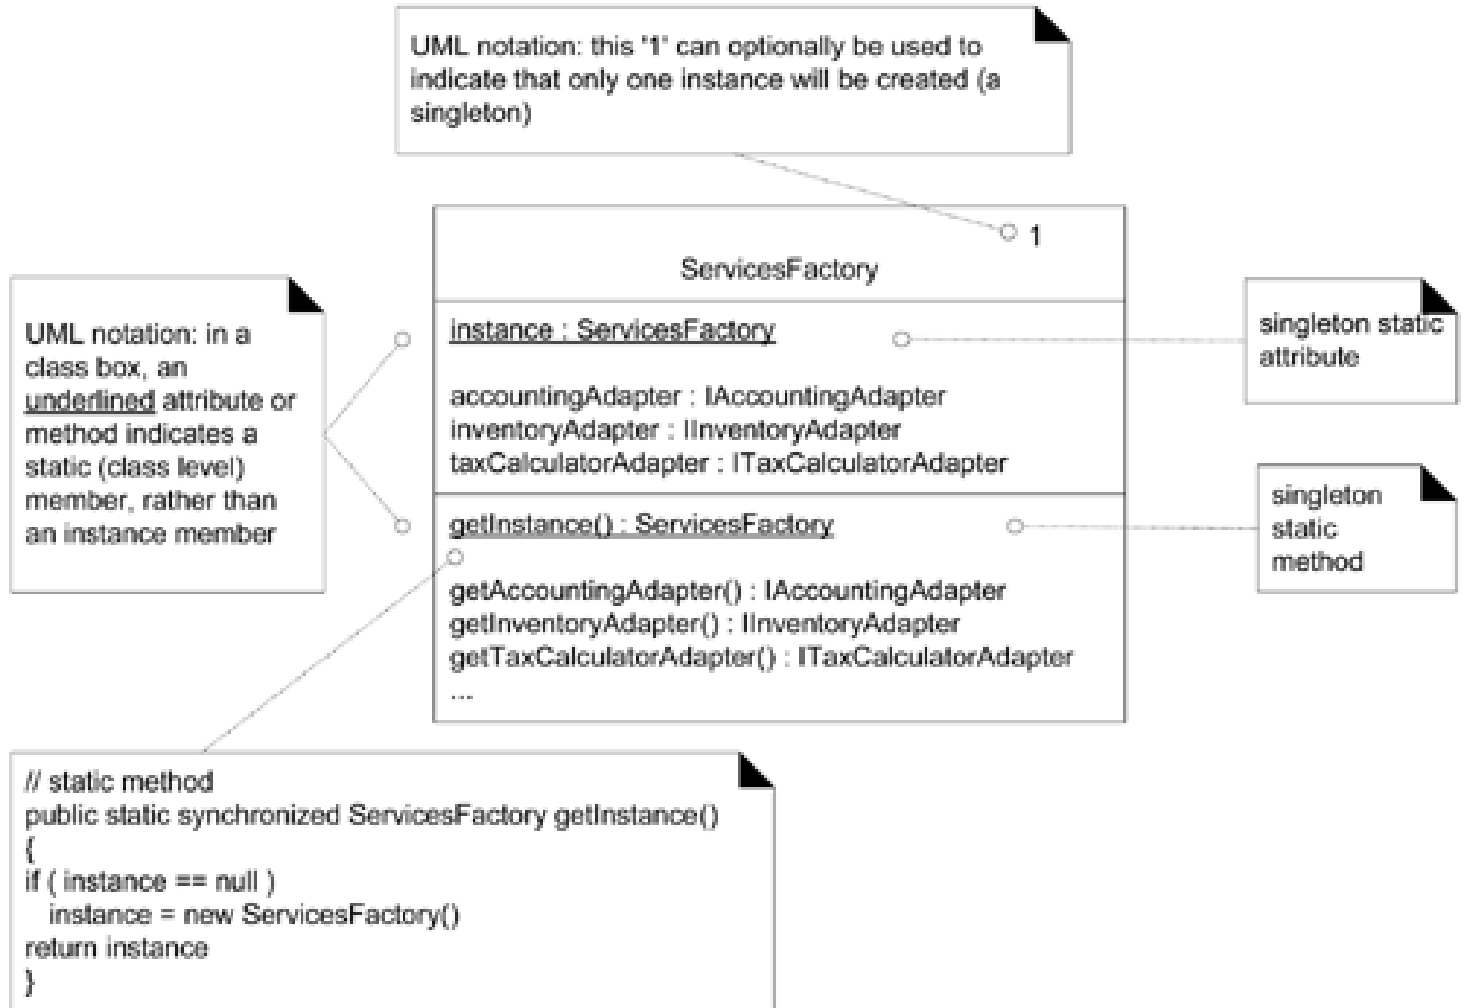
UML notation: this '1' can optionally be used to indicate that only one instance will be created (a singleton)

1

ServicesFactory

instance : ServicesFactory

accountingAdapter : IAccountingAdapter
inventoryAdapter : IInventoryAdapter
taxCalculatorAdapter : ITaxCalculatorAdapter

getInstance() : ServicesFactory

getAccountingAdapter() : IAccountingAdapter
getInventoryAdapter() : IInventoryAdapter
getTaxCalculatorAdapter() : ITaxCalculatorAdapter
...

UML notation: in a class box, an underlined attribute or method indicates a static (class level) member, rather than an instance member

singleton static attribute

singleton static method

// static method
public static synchronized ServicesFactory getInstance()
{
if ( instance == null )
instance = new ServicesFactory()
return instance
}